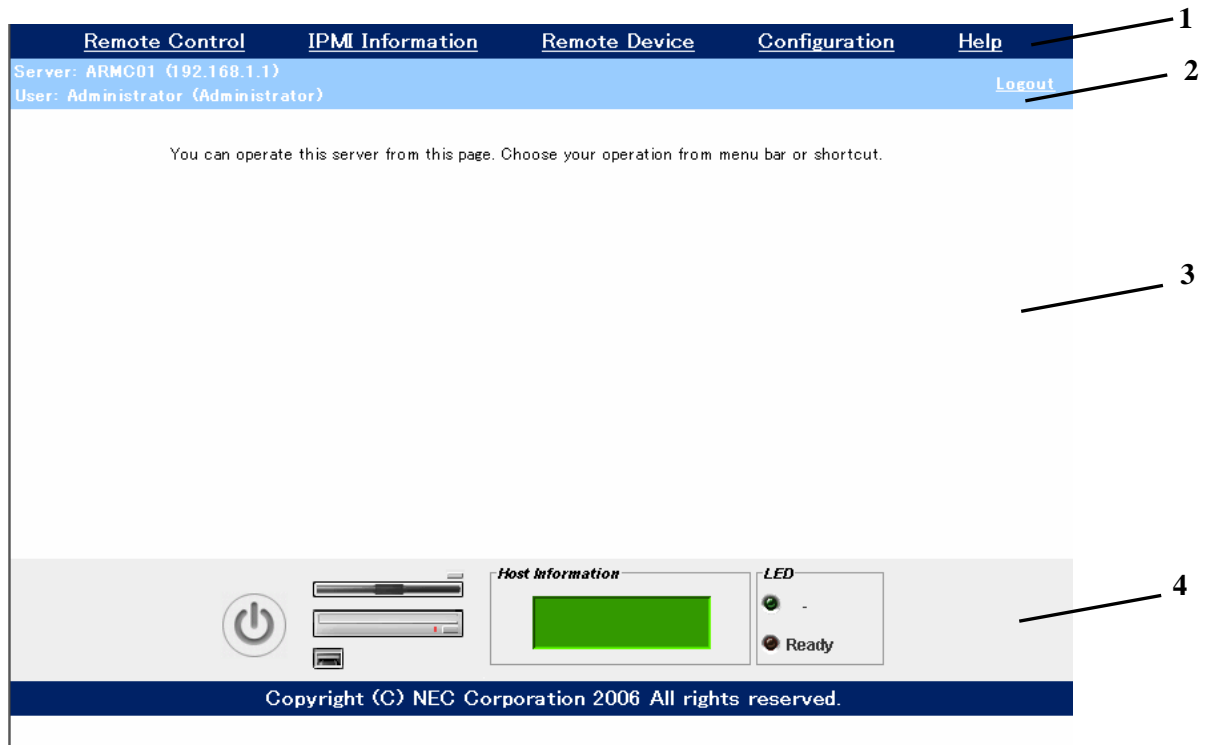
Remote Control IPMI Information Remote Device Configuration Help

1

Server: ARMC01 (192.168.1.1)
User: Administrator (Administrator)

Logout

2

You can operate this server from this page. Choose your operation from menu bar or shortcut.

3

Host Information

LED

-

Ready

4

Copyright (C) NEC Corporation 2006 All rights reserved.